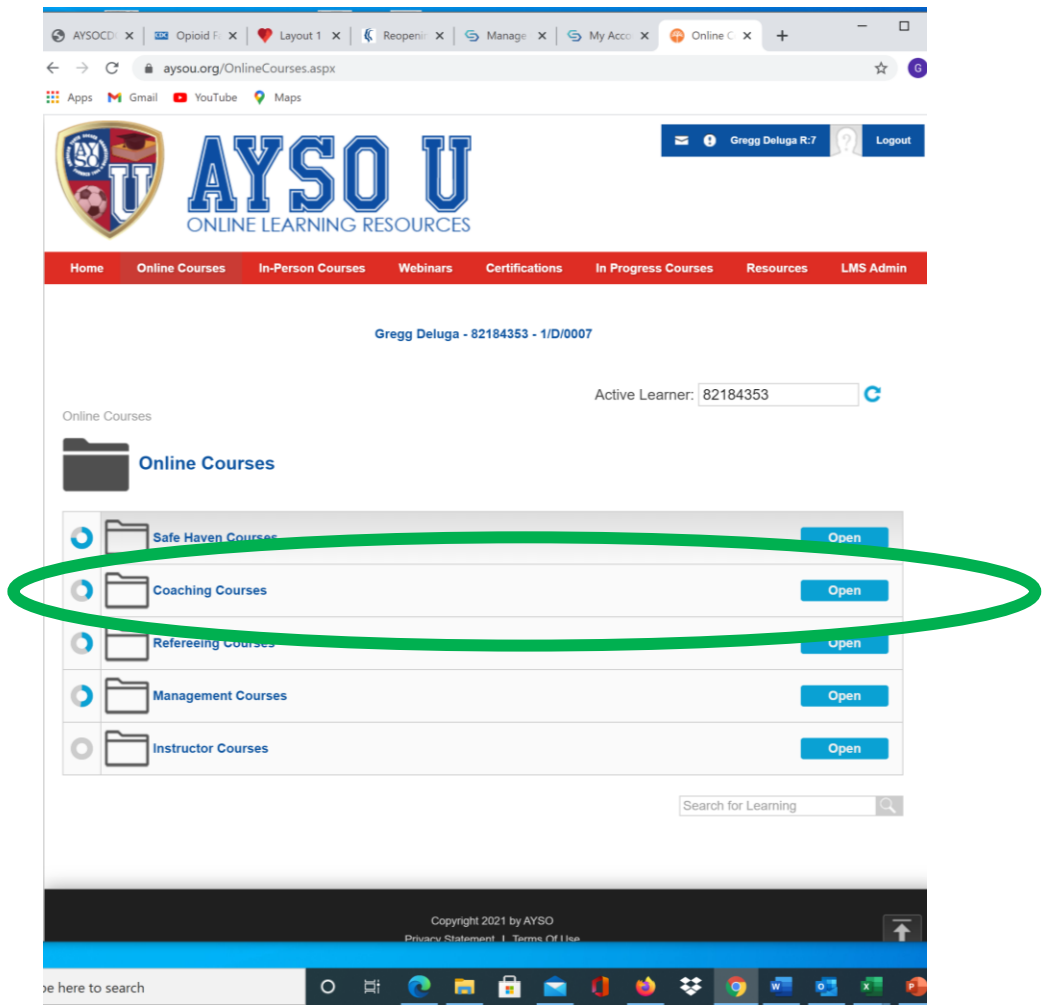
AYSOCD | Opioid F | Layout 1 | Reopenir | Manage | My Acco | Online C

aysou.org/OnlineCourses.aspx

Apps Gmail YouTube Maps

AYSO U
ONLINE LEARNING RESOURCES

Gregg Deluga R:7 Logout

Home | Online Courses | In-Person Courses | Webinars | Certifications | In Progress Courses | Resources | LMS Admin

Gregg Deluga - 82184353 - 1/D/0007

Active Learner: 82184353

Online Courses

Online Courses

Safe Haven Courses Open
Coaching Courses Open
Refereeing Courses Open
Management Courses Open
Instructor Courses Open

Search for Learning

Copyright 2021 by AYSO
Privacy Statement | Terms Of Use

pe here to search